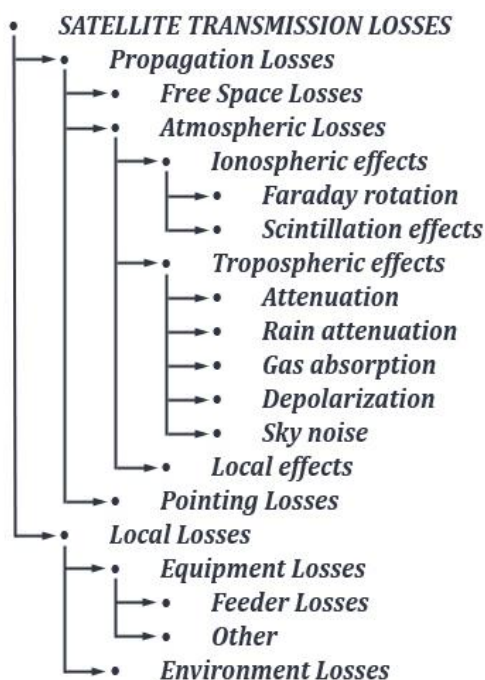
SATELLITE TRANSMISSION LOSSES

Propagation Losses

Free Space Losses

Atmospheric Losses

Ionospheric effects

Faraday rotation

Scintillation effects

Tropospheric effects

Attenuation

Rain attenuation

Gas absorption

Depolarization

Sky noise

Local effects

Pointing Losses

Local Losses

Equipment Losses

Feeder Losses

Other

Environment Losses